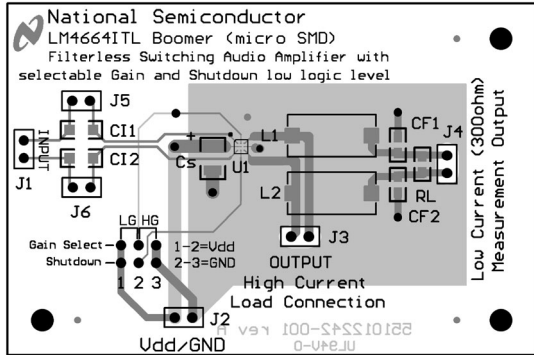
National Semiconductor
LM4664ITL Boomer (micro SMD)
Filterless Switching Audio Amplifier with selectable Gain and Shutdown low logic level

J5
INPUT
CI1
CI2
J1
J6
Cs
U1
L1
L2
CF1
J4
RL
CF2
Low Current (300ohm) Measurement Output
LG HG
Gain Select
Shutdown
1 2 3
1-2=Vdd
2-3=GND
J3
OUTPUT
High Current
Load Connection
J2
Vdd/GND
551012242-001 rev A
UL94V-0